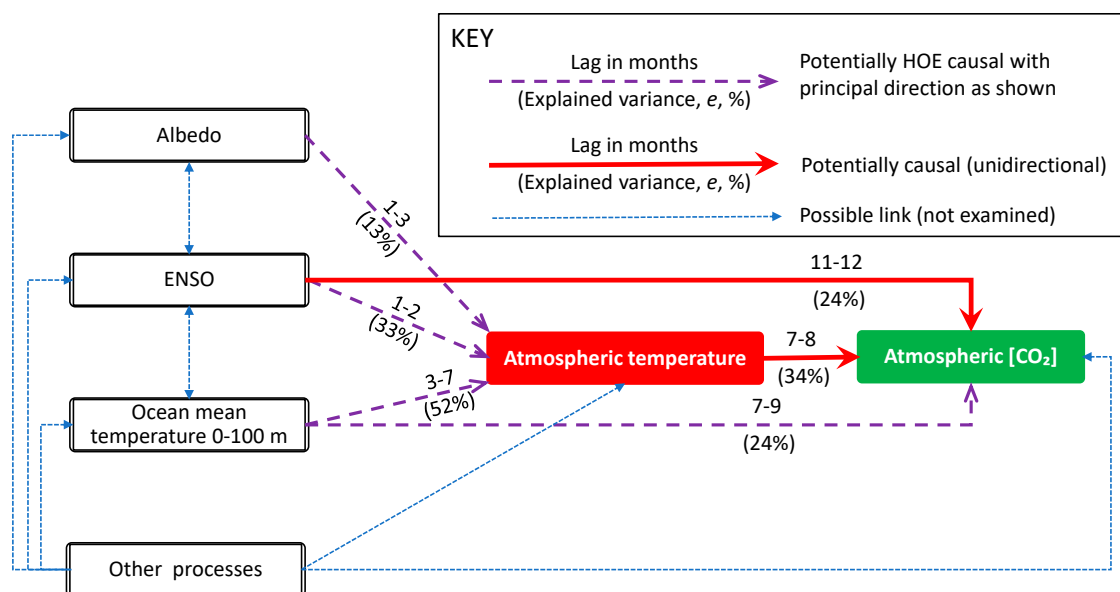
KEY

Lag in months
(Explained variance, *e*, %)
Potentially HOE causal with principal direction as shown

Lag in months
(Explained variance, *e*, %)
Potentially causal (unidirectional)

Possible link (not examined)

Albedo

ENSO

Ocean mean temperature 0-100 m

Other processes

1-3
(13%)

1-2
(33%)

3-7
(52%)

11-12
(24%)

Atmospheric temperature

7-8
(34%)

Atmospheric [$CO_2$]

7-9
(24%)